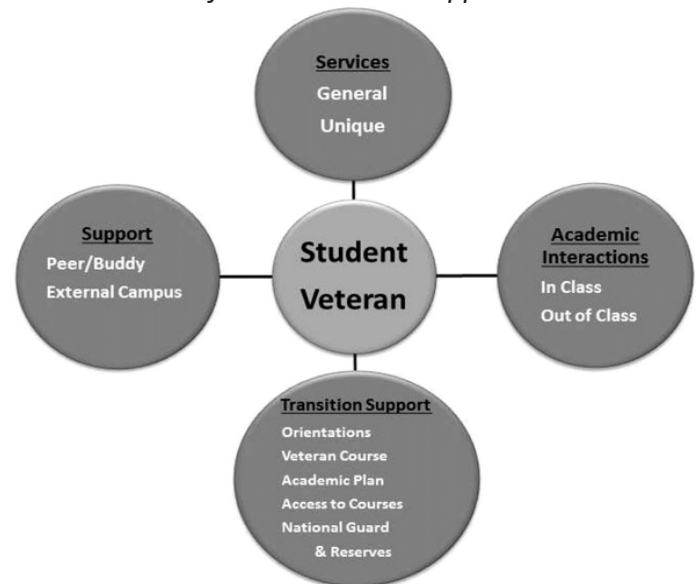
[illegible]

Services
General
Unique

Support
Peer/Buddy
External Campus

Student Veteran

Academic Interactions
In Class
Out of Class

Transition Support
Orientations
Veteran Course
Academic Plan
Access to Courses
National Guard & Reserves